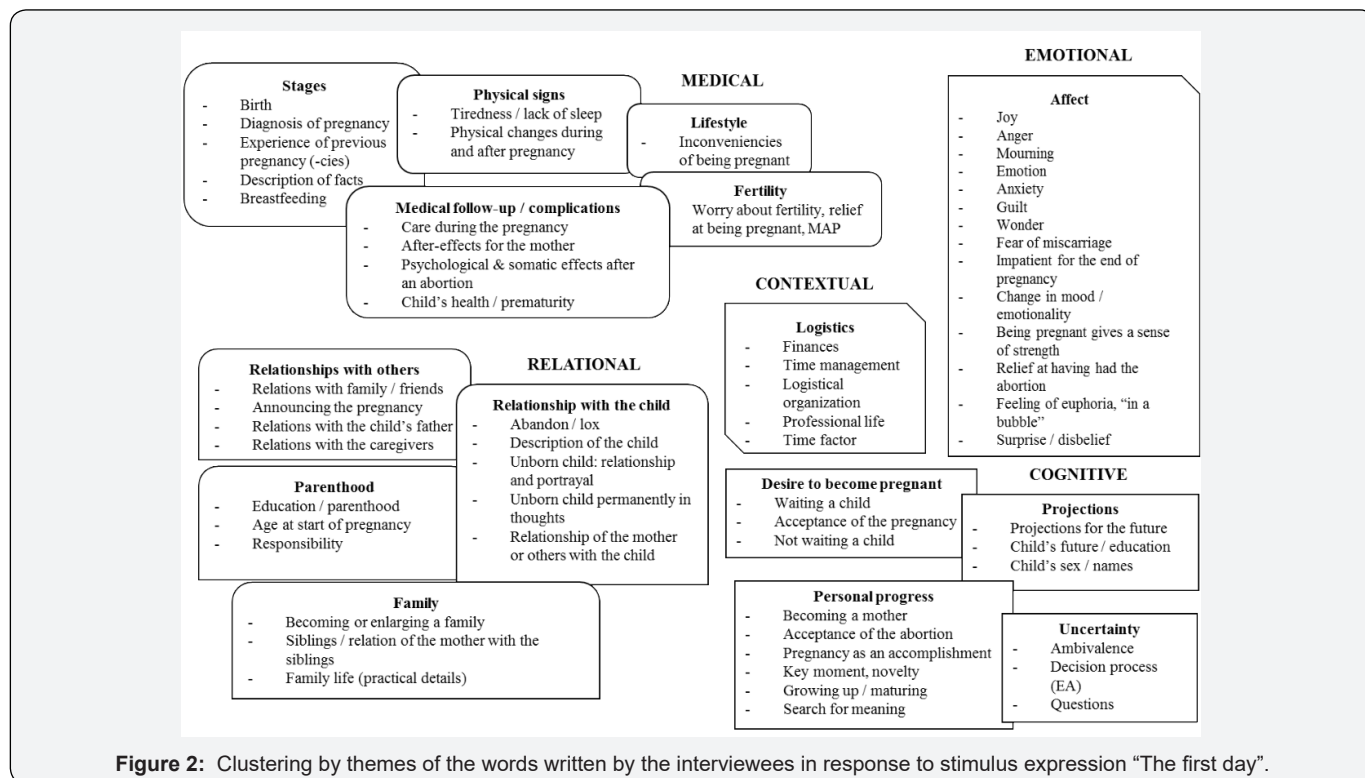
MEDICAL

Stages
- Birth
- Diagnosis of pregnancy
- Experience of previous pregnancy (-cies)
- Description of facts
- Breastfeeding

Physical signs
- Tiredness / lack of sleep
- Physical changes during and after pregnancy

Lifestyle
- Inconveniencies of being pregnant

Fertility
Worry about fertility, relief at being pregnant, MAP

Medical follow-up / complications
- Care during the pregnancy
- After-effects for the mother
- Psychological & somatic effects after an abortion
- Child's health / prematurity

EMOTIONAL

Affect
- Joy
- Anger
- Mourning
- Emotion
- Anxiety
- Guilt
- Wonder
- Fear of miscarriage
- Impatient for the end of pregnancy
- Change in mood / emotionality
- Being pregnant gives a sense of strength
- Relief at having had the abortion
- Feeling of euphoria, "in a bubble"
- Surprise / disbelief

CONTEXTUAL

Logistics
- Finances
- Time management
- Logistical organization
- Professional life
- Time factor

RELATIONAL

Relationships with others
- Relations with family / friends
- Announcing the pregnancy
- Relations with the child's father
- Relations with the caregivers

Relationship with the child
- Abandon / lox
- Description of the child
- Unborn child: relationship and portrayal
- Unborn child permanently in thoughts
- Relationship of the mother or others with the child

Parenthood
- Education / parenthood
- Age at start of pregnancy
- Responsibility

Family
- Becoming or enlarging a family
- Siblings / relation of the mother with the siblings
- Family life (practical details)

Desire to become pregnant
- Waiting a child
- Acceptance of the pregnancy
- Not waiting a child

COGNITIVE

Projections
- Projections for the future
- Child's future / education
- Child's sex / names

Personal progress
- Becoming a mother
- Acceptance of the abortion
- Pregnancy as an accomplishment
- Key moment, novelty
- Growing up / maturing
- Search for meaning

Uncertainty
- Ambivalence
- Decision process (EA)
- Questions

Figure 2: Clustering by themes of the words written by the interviewees in response to stimulus expression "The first day".